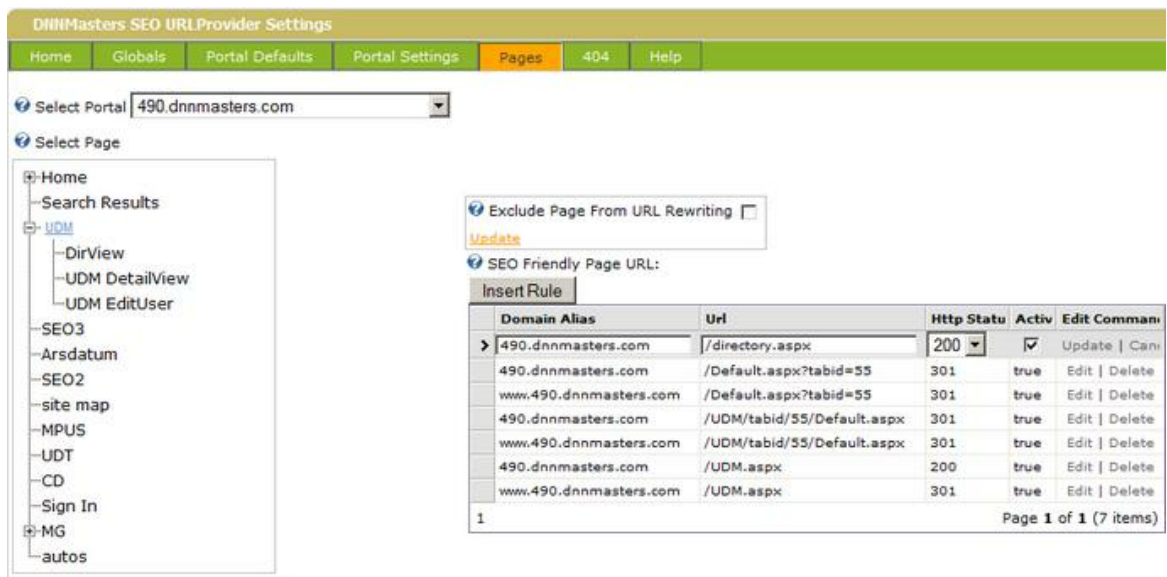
DNNMasters SEO URLProvider Settings

Home | Globals | Portal Defaults | Portal Settings | Pages | 404 | Help

Select Portal 490.dnnmasters.com

Select Page

Home
Search Results
UDM
DirView
UDM DetailView
UDM EditUser
SEO3
Arsdatum
SEO2
site map
MPUS
UDT
CD
Sign In
MG
autos

Exclude Page From URL Rewriting

Update

SEO Friendly Page URL:

Insert Rule

| | Domain Alias | Url | Http Statu | Activ | Edit Comman |
|---|---|---|---|---|---|
| > | 490.dnnmasters.com | /directory.aspx | 200 | | Update \| Can |
| | 490.dnnmasters.com | /Default.aspx?tabid=55 | 301 | true | Edit \| Delete |
| | www.490.dnnmasters.com | /Default.aspx?tabid=55 | 301 | true | Edit \| Delete |
| | 490.dnnmasters.com | /UDM/tabid/55/Default.aspx | 301 | true | Edit \| Delete |
| | www.490.dnnmasters.com | /UDM/tabid/55/Default.aspx | 301 | true | Edit \| Delete |
| | 490.dnnmasters.com | /UDM.aspx | 200 | true | Edit \| Delete |
| | www.490.dnnmasters.com | /UDM.aspx | 301 | true | Edit \| Delete |

1 Page 1 of 1 (7 items)